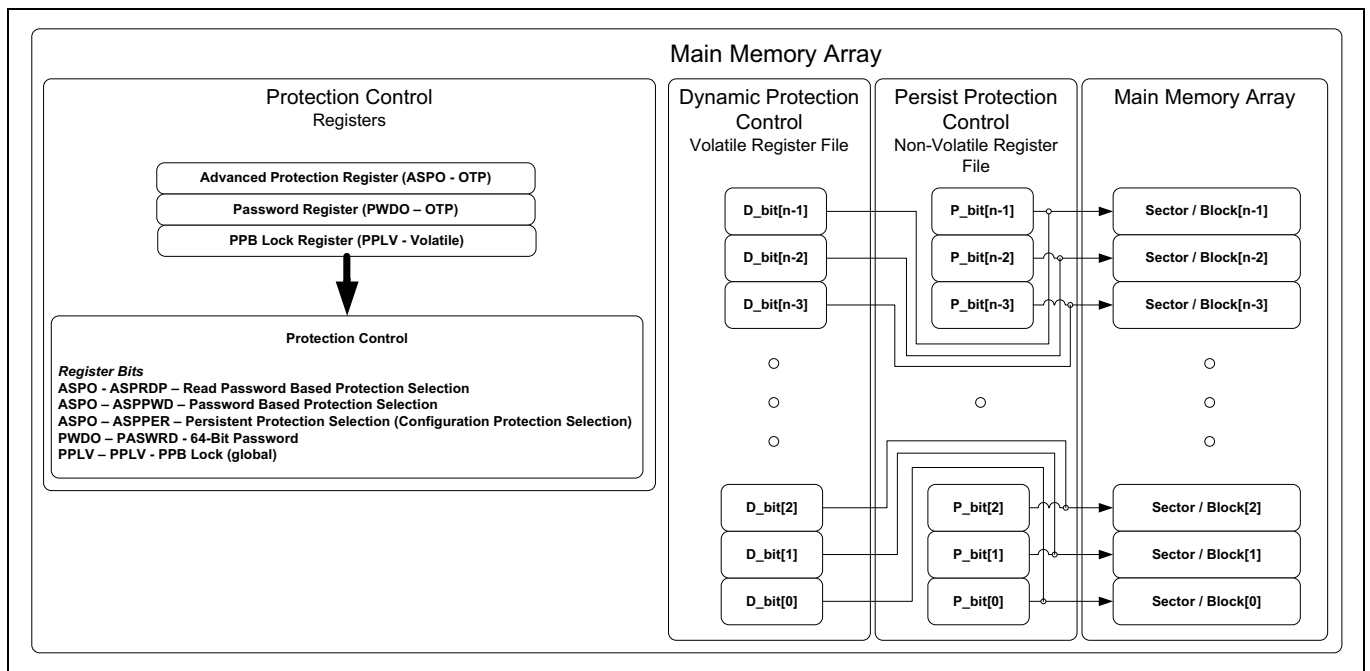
Main Memory Array

Protection Control
Registers

Advanced Protection Register (ASPO - OTP)

Password Register (PWDO – OTP)

PPB Lock Register (PPLV - Volatile)

Protection Control

*Register Bits*
ASPO - ASPRDP – Read Password Based Protection Selection
ASPO – ASPPWD – Password Based Protection Selection
ASPO – ASPPER – Persistent Protection Selection (Configuration Protection Selection)
PWDO – PASWRD - 64-Bit Password
PPLV – PPLV - PPB Lock (global)

Dynamic Protection Control
Volatile Register File

D_bit[n-1]
D_bit[n-2]
D_bit[n-3]
D_bit[2]
D_bit[1]
D_bit[0]

Persist Protection Control
Non-Volatile Register File

P_bit[n-1]
P_bit[n-2]
P_bit[n-3]
P_bit[2]
P_bit[1]
P_bit[0]

Main Memory Array

Sector / Block[n-1]
Sector / Block[n-2]
Sector / Block[n-3]
Sector / Block[2]
Sector / Block[1]
Sector / Block[0]